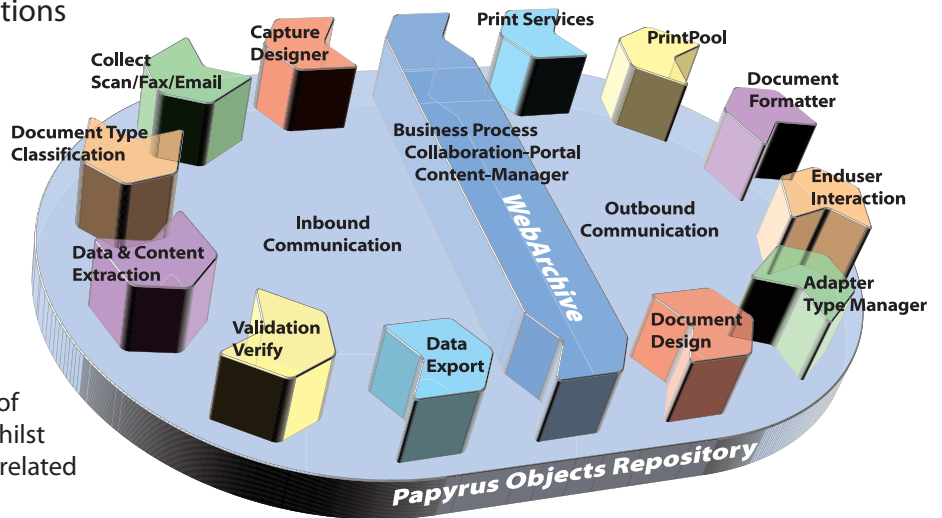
tions

of
hilst
related

Collect Scan/Fax/Email

Capture Designer

Print Services

PrintPool

Document Formatter

Document Type Classification

Business Process Collaboration-Portal Content-Manager

Enduser Interaction

Inbound Communication

WebArchive

Outbound Communication

Data & Content Extraction

Adapter Type Manager

Validation Verify

Data Export

Document Design

Papyrus Objects Repository